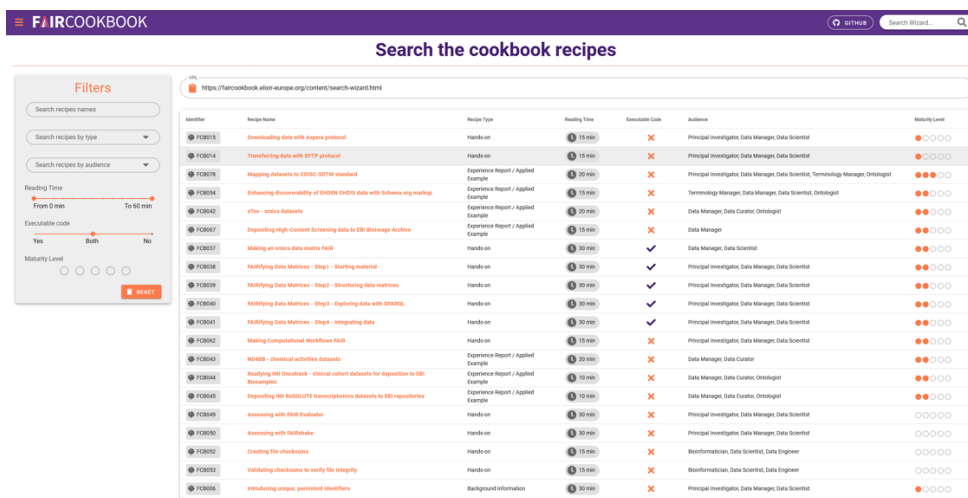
≡ FAIRCOOKBOOK

GITHUB

Search Wizard...

Search the cookbook recipes

Filters

Search recipes names

Search recipes by type

Search recipes by audience

Reading Time

From 0 min

To 60 min

Executable code

Yes

Both

No

Maturity Level

RESET

URL

https://faircookbook.elixir-europe.org/content/search-wizard.html

| Identifier | Recipe Name | Recipe Type | Reading Time | Executable Code | Audience | Maturity Level |
|---|---|---|---|---|---|---|
| FCB015 | Downloading data with Aspera protocol | Hands-on | 15 min | ✗ | Principal Investigator, Data Manager, Data Scientist | |
| FCB014 | Transferring data with SFTP protocol | Hands-on | 15 min | ✗ | Principal Investigator, Data Manager, Data Scientist | |
| FCB078 | Mapping datasets to CDISC-SDTM standard | Experience Report / Applied Example | 30 min | ✗ | Principal Investigator, Data Manager, Data Scientist, Terminology Manager, Ontologist | |
| FCB054 | Enhancing discoverability of EHDEN OHDSI data with Schema.org markup | Experience Report / Applied Example | 15 min | ✗ | Terminology Manager, Data Manager, Data Scientist, Ontologist | |
| FCB042 | eTox - omics datasets | Experience Report / Applied Example | 20 min | ✗ | Data Manager, Data Curator, Ontologist | |
| FCB067 | Depositing High-Content Screening data to EBI Biolmage Archive | Experience Report / Applied Example | 15 min | ✗ | Data Manager | |
| FCB037 | Making an omics data matrix FAIR | Hands-on | 30 min | ✓ | Data Manager, Data Scientist | |
| FCB038 | FAIRifying Data Matrices - Step1 - Starting material | Hands-on | 30 min | ✓ | Principal Investigator, Data Manager, Data Scientist | |
| FCB039 | FAIRifying Data Matrices - Step2 - Structuring data matrices | Hands-on | 30 min | ✓ | Principal Investigator, Data Manager, Data Scientist | |
| FCB040 | FAIRifying Data Matrices - Step3 - Exploring data with SPARQL | Hands-on | 30 min | ✓ | Principal Investigator, Data Manager, Data Scientist | |
| FCB041 | FAIRifying Data Matrices - Step4 - integrating data | Hands-on | 30 min | ✓ | Principal Investigator, Data Manager, Data Scientist | |
| FCB062 | Making Computational Workflows FAIR | Hands-on | 15 min | ✗ | Principal Investigator, Data Manager, Data Scientist | |
| FCB043 | ND4BB - chemical activities datasets | Experience Report / Applied Example | 30 min | ✗ | Data Manager, Data Curator | |
| FCB044 | Readying IMI Oncotrack - clinical cohort datasets for deposition to EBI Biosamples | Experience Report / Applied Example | 10 min | ✗ | Data Manager, Data Curator, Ontologist | |
| FCB045 | Depositing IMI ReSOLUTE transcriptomics datasets to EBI repositories | Experience Report / Applied Example | 10 min | ✗ | Data Manager, Data Curator, Ontologist | |
| FCB049 | Assessing with FAIR Evaluator | Hands-on | 30 min | ✗ | Principal Investigator, Data Manager, Data Scientist | |
| FCB050 | Assessing with FAIRshake | Hands-on | 30 min | ✗ | Principal Investigator, Data Manager, Data Scientist | |
| FCB052 | Creating file checksums | Hands-on | 15 min | ✗ | Bioinformatician, Data Scientist, Data Engineer | |
| FCB053 | Validating checksums to verify file integrity | Hands-on | 15 min | ✗ | Bioinformatician, Data Scientist, Data Engineer | |
| FCB006 | Introducing unique, persistent identifiers | Background information | 30 min | ✗ | Principal Investigator, Data Manager, Data Scientist | |